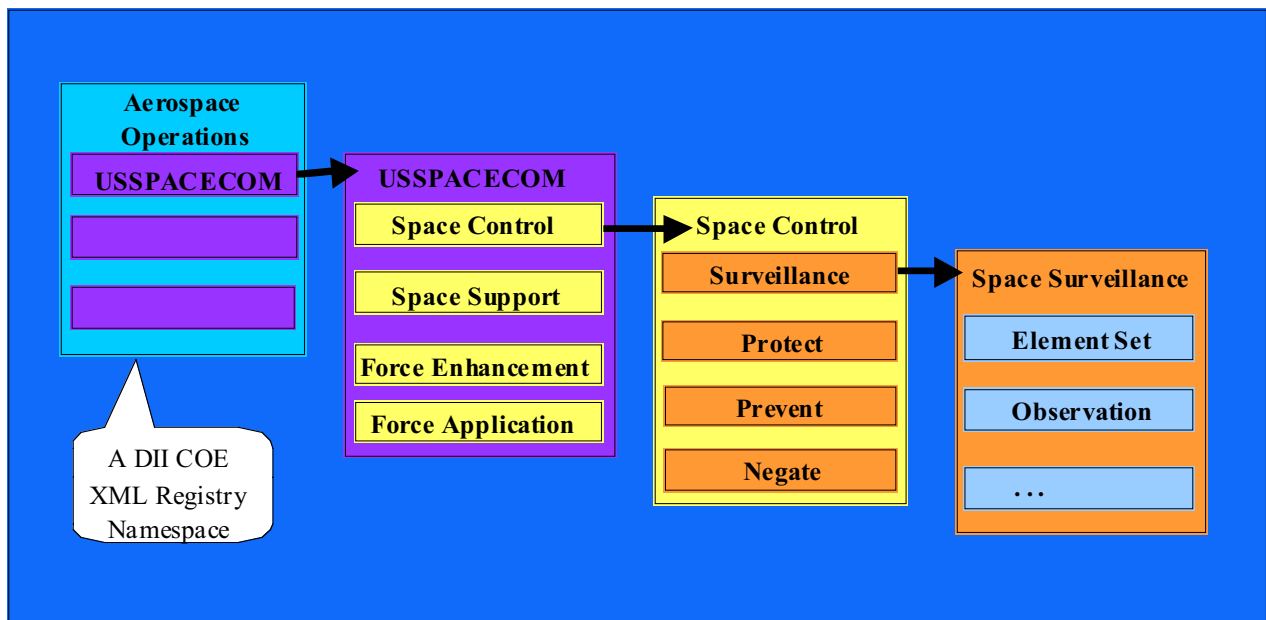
Aerospace Operations

USSPACECOM

A DII COE XML Registry Namespace

USSPACECOM

Space Control

Space Support

Force Enhancement

Force Application

Space Control

Surveillance

Protect

Prevent

Negate

Space Surveillance

Element Set

Observation

...